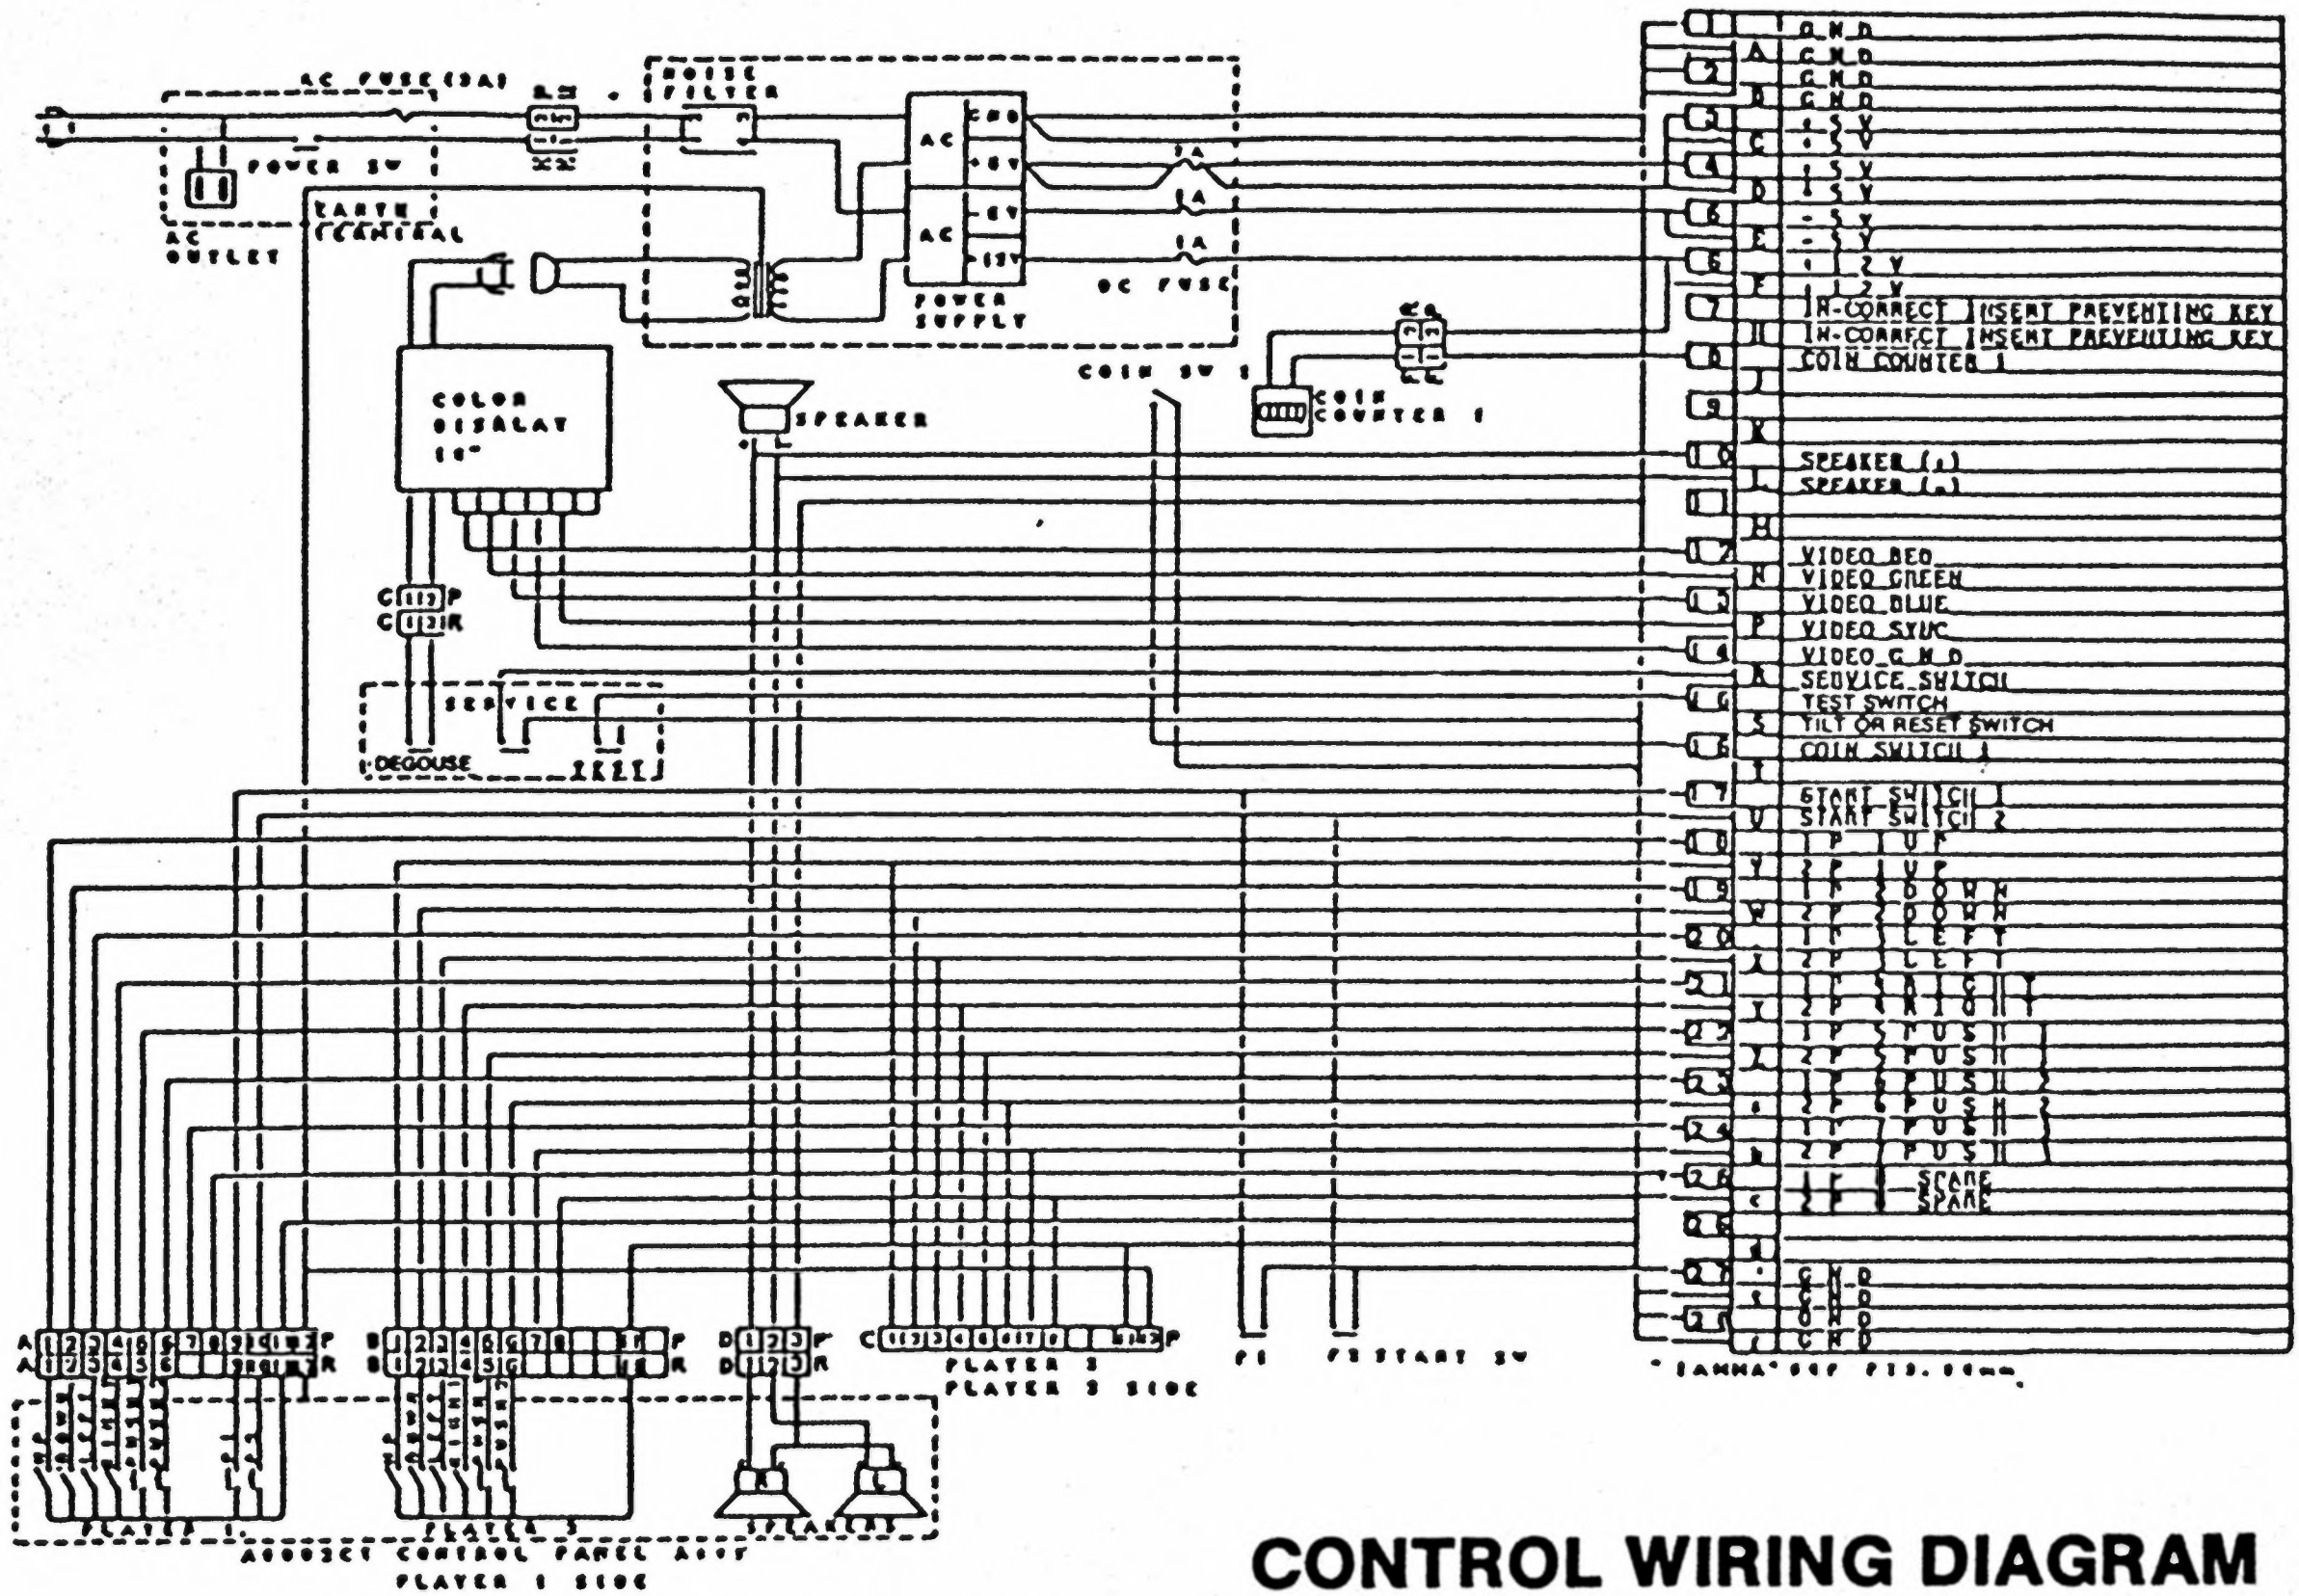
AC FUSE(3A)
NOISE FILTER
POWER SW
AC OUTLET
EARTH (CENTRAL
AC
AC
GND
+5V
-5V
12V
5A
1A
1A
DC FUSE
POWER SUPPLY
COLOR DISPLAY 19"
SPEAKER
COIN SW 1
COIN COUNTER 1
C 1 2 3 P
C 1 2 3 R
SERVICE
DEGOUSE
TEST
GND
A GND
2 GND
B GND
3 +5V
C +5V
4 +5V
D +5V
5 -5V
E -5V
6 +12V
F +12V
7 IN-CORRECT INSENT PREVENTING KEY
H IN-CORRECT INSENT PREVENTING KEY
8 COIN COUNTER 1
J
9
K
10 SPEAKER (+)
L SPEAKER (-)
11
M
12 VIDEO RED
N VIDEO GREEN
13 VIDEO BLUE
P VIDEO SYNC
14 VIDEO GND
R SERVICE SWITCH
15 TEST SWITCH
S TILT OR RESET SWITCH
16 COIN SWITCH 1
T
17 START SWITCH 1
U START SWITCH 2
18 1P UP
V 2P UP
19 1P DOWN
W 2P DOWN
20 1P LEFT
X 2P LEFT
21 1P RIGHT
Y 2P RIGHT
22 1P 5 PUSH
Z 2P 5 PUSH
23 1P 6 PUSH
a 2P 6 PUSH
24 1P 7 PUSH
b 2P 7 PUSH
25 1P SPARE
c 2P SPARE
26
d
27 GND
e GND
28 GND
f GND
A 1 2 3 4 5 6 7 8 9 10 11 12 P
A 1 2 3 4 5 6 9 10 11 12 R
B 1 2 3 4 5 6 7 8 11 P
B 1 2 3 4 5 6 11 R
D 1 2 3 P
D 1 2 3 R
C 1 2 3 4 5 6 7 8 11 12 P
PLAYER 2
PLAYER 2 SIDE
P1
P2 START SW
"JAMMA" 56P P3.96mm
PLAYER 1
PLAYER 2
SPEAKER
A00021 CONTROL PANEL ASSY
PLAYER 1 SIDE
CONTROL WIRING DIAGRAM